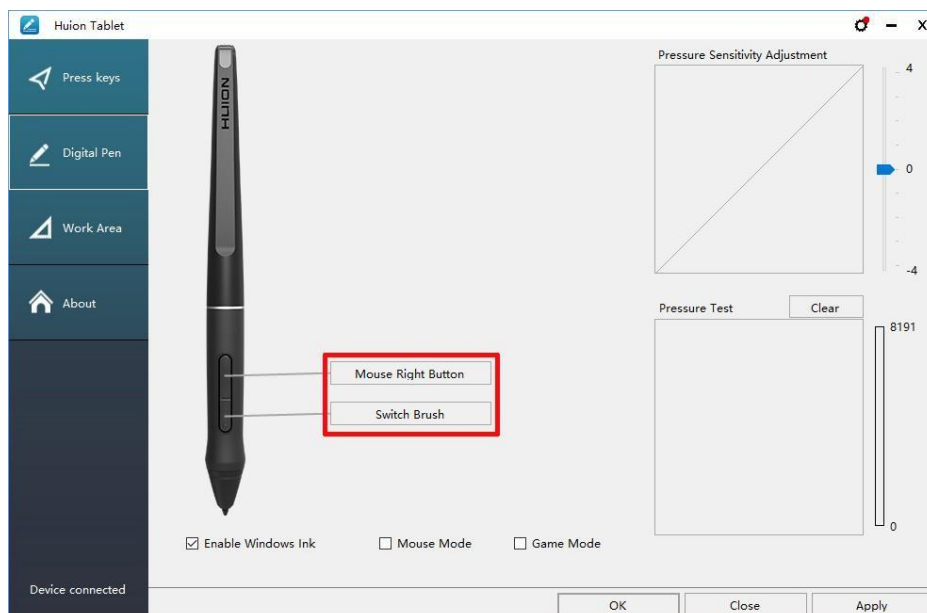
Huion Tablet

Press keys

Digital Pen

Work Area

About

Device connected

HUION

Mouse Right Button

Switch Brush

Pressure Sensitivity Adjustment

4

0

-4

Pressure Test

Clear

8191

0

☑ Enable Windows Ink

☐ Mouse Mode

☐ Game Mode

OK

Close

Apply